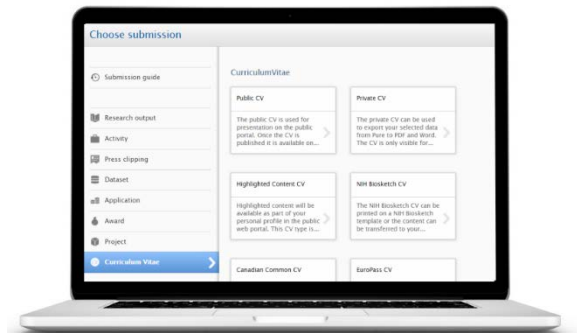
Choose submission

Submission guide

Research output

Activity

Press clipping

Dataset

Application

Award

Project

Curriculum Vitae

CurriculumVitae

Public CV

The public CV is used for presentation on the public portal. Once the CV is published it is available on...

Private CV

The private CV can be used to export your selected data from Pure to PDF and Word. The CV is only visible for...

Highlighted Content CV

Highlighted content will be available as part of your personal profile in the public web portal. This CV type is...

NIH Biosketch CV

The NIH Biosketch CV can be printed on a NIH Biosketch template or the content can be transferred to your...

Canadian Common CV

EuroPass CV